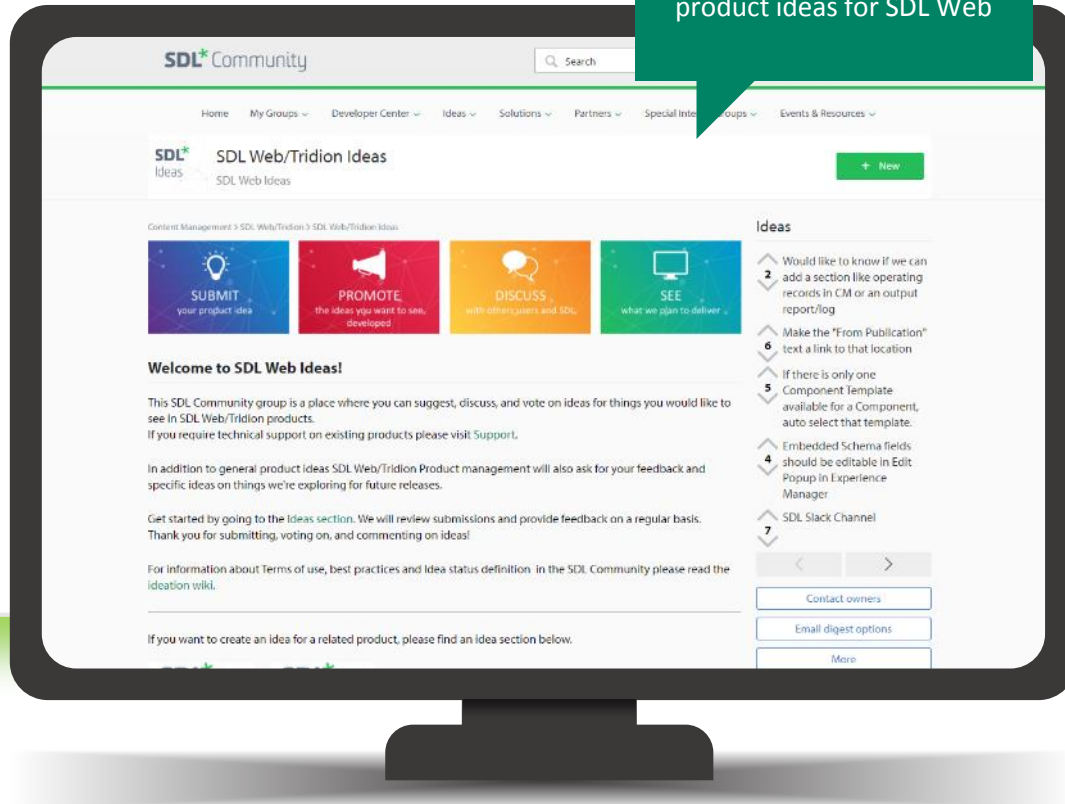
product ideas for SDL Web

SDL* Community

Search

Home My Groups Developer Center Ideas Solutions Partners Special Inte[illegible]roups Events & Resources

SDL* Ideas

SDL Web/Tridion Ideas

SDL Web Ideas

+ New

Content Management > SDL Web/Tridion > SDL Web/Tridion Ideas

SUBMIT
your product idea

PROMOTE
the ideas you want to see developed

DISCUSS
with other users and SDL

SEE
what we plan to deliver

Welcome to SDL Web Ideas!

This SDL Community group is a place where you can suggest, discuss, and vote on ideas for things you would like to see in SDL Web/Tridion products.
If you require technical support on existing products please visit Support.

In addition to general product ideas SDL Web/Tridion Product management will also ask for your feedback and specific ideas on things we're exploring for future releases.

Get started by going to the Ideas section. We will review submissions and provide feedback on a regular basis. Thank you for submitting, voting on, and commenting on ideas!

For information about Terms of use, best practices and Idea status definition in the SDL Community please read the ideation wiki.

If you want to create an idea for a related product, please find an idea section below.

Ideas

2 Would like to know if we can add a section like operating records in CM or an output report/log

6 Make the "From Publication" text a link to that location

5 If there is only one Component Template available for a Component, auto select that template.

4 Embedded Schema fields should be editable in Edit Popup in Experience Manager

7 SDL Slack Channel

Contact owners

Email digest options

More